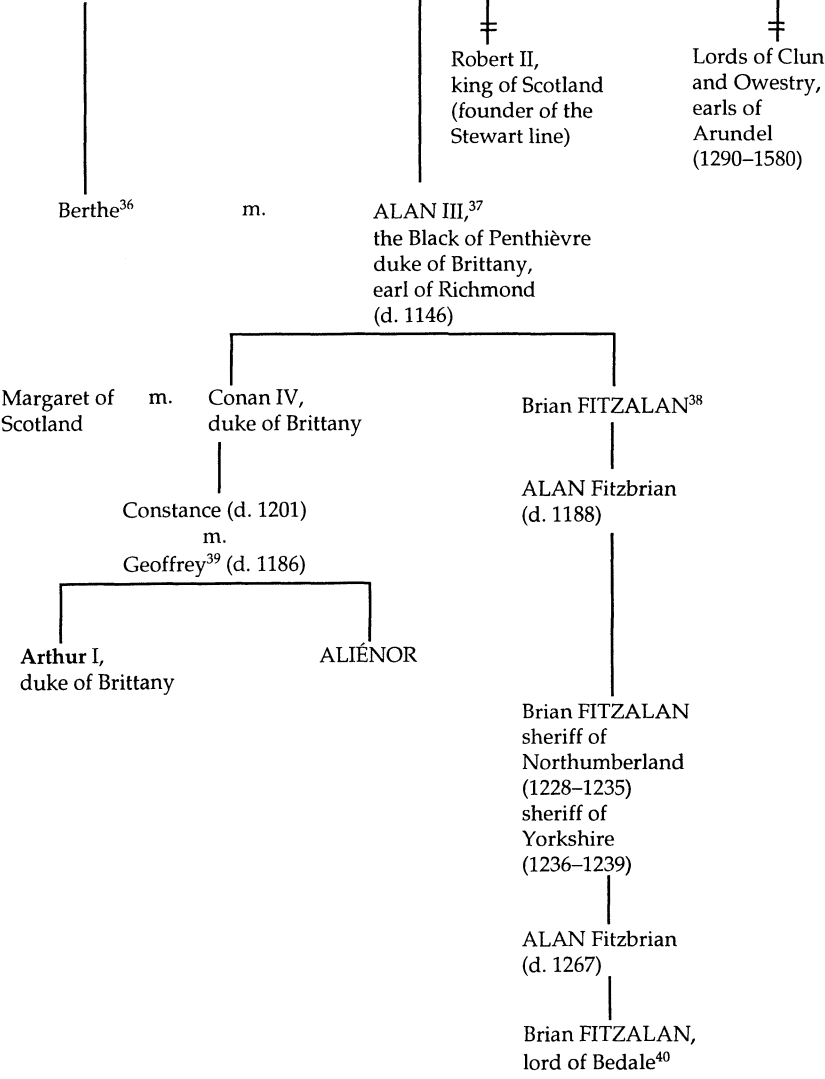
Robert II, king of Scotland (founder of the Stewart line)

Lords of Clun and Owestry, earls of Arundel (1290–1580)

Berthe$^{36}$ m. ALAN III,$^{37}$ the Black of Penthièvre duke of Brittany, earl of Richmond (d. 1146)

Margaret of Scotland m. Conan IV, duke of Brittany

Brian FITZALAN$^{38}$

Constance (d. 1201) m. Geoffrey$^{39}$ (d. 1186)

ALAN Fitzbrian (d. 1188)

Arthur I, duke of Brittany

ALIÉNOR

Brian FITZALAN sheriff of Northumberland (1228–1235) sheriff of Yorkshire (1236–1239)

ALAN Fitzbrian (d. 1267)

Brian FITZALAN, lord of Bedale$^{40}$